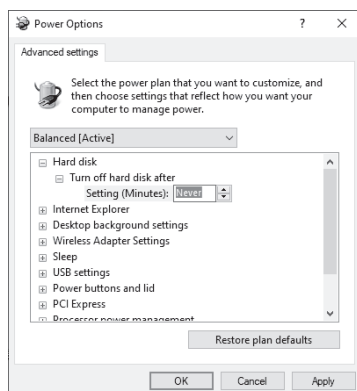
Power Options ? ×

Advanced settings

Select the power plan that you want to customize, and then choose settings that reflect how you want your computer to manage power.

Balanced [Active]

⊟ Hard disk
⊟ Turn off hard disk after
Setting (Minutes): Never
⊞ Internet Explorer
⊞ Desktop background settings
⊞ Wireless Adapter Settings
⊞ Sleep
⊞ USB settings
⊞ Power buttons and lid
⊞ PCI Express
⊞ Processor power management

Restore plan defaults

OK Cancel Apply